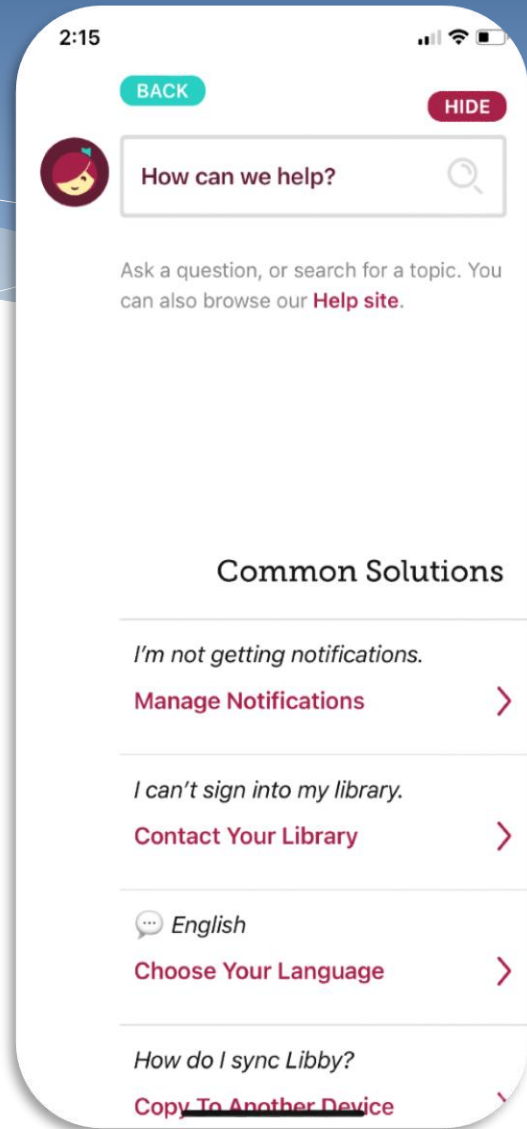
2:15

BACK

HIDE

How can we help?

Ask a question, or search for a topic. You can also browse our Help site.

Common Solutions

I'm not getting notifications.

Manage Notifications

I can't sign into my library.

Contact Your Library

English

Choose Your Language

How do I sync Libby?

Copy To Another Device